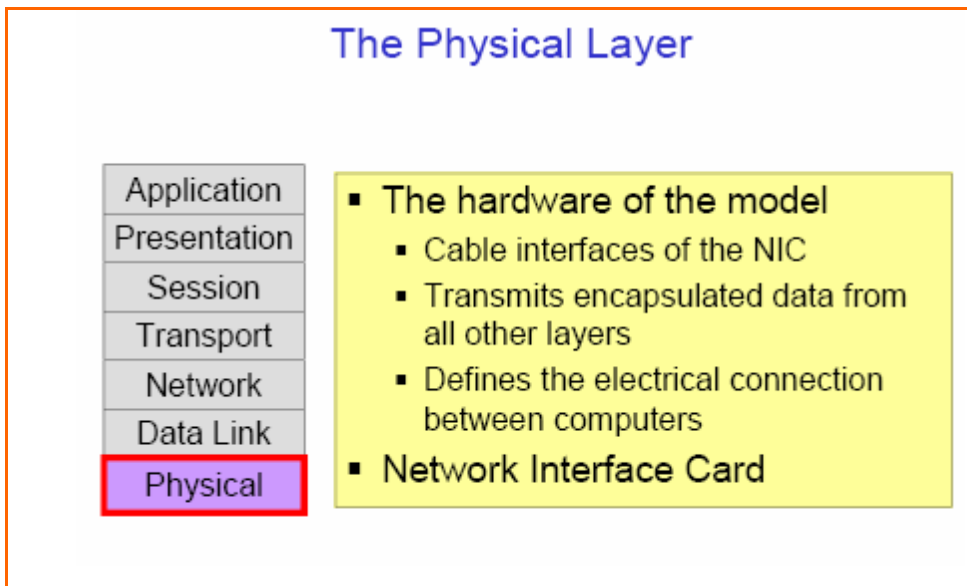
The Physical Layer

Application
Presentation
Session
Transport
Network
Data Link
Physical

▪ The hardware of the model
  ▪ Cable interfaces of the NIC
  ▪ Transmits encapsulated data from all other layers
  ▪ Defines the electrical connection between computers
▪ Network Interface Card